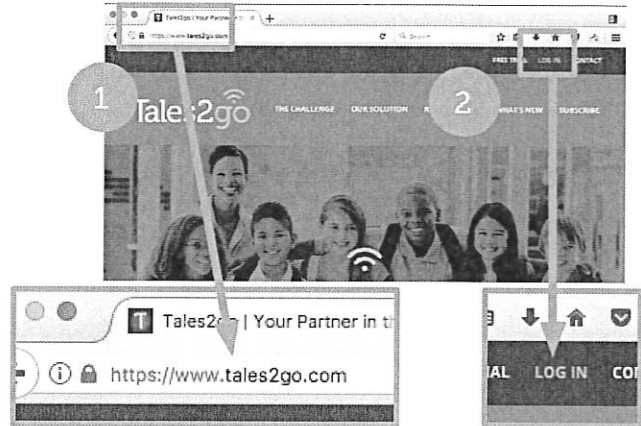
Tales2go | Your Partner

https://www.tales2go.com

FREE TRIAL LOG IN CONTACT

1

Tales2go

THE CHALLENGE OUR SOLUTION R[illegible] WHAT'S NEW SUBSCRIBE

2

Tales2go | Your Partner in th

https://www.tales2go.com

IAL LOG IN CO